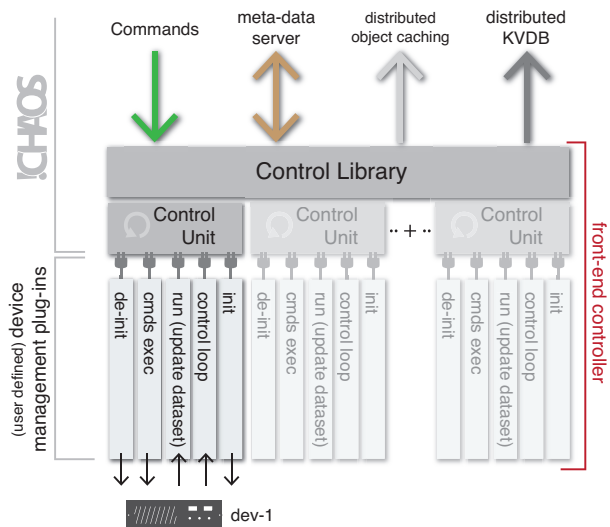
Commands

meta-data server

distributed object caching

distributed KVDB

!CHAOS

Control Library

Control Unit

Control Unit

.. + ..

Control Unit

front-end controller

(user defined) device management plug-ins

de-init

cmds exec

run (update dataset)

control loop

init

de-init

cmds exec

run (update dataset)

control loop

init

de-init

cmds exec

run (update dataset)

control loop

init

dev-1